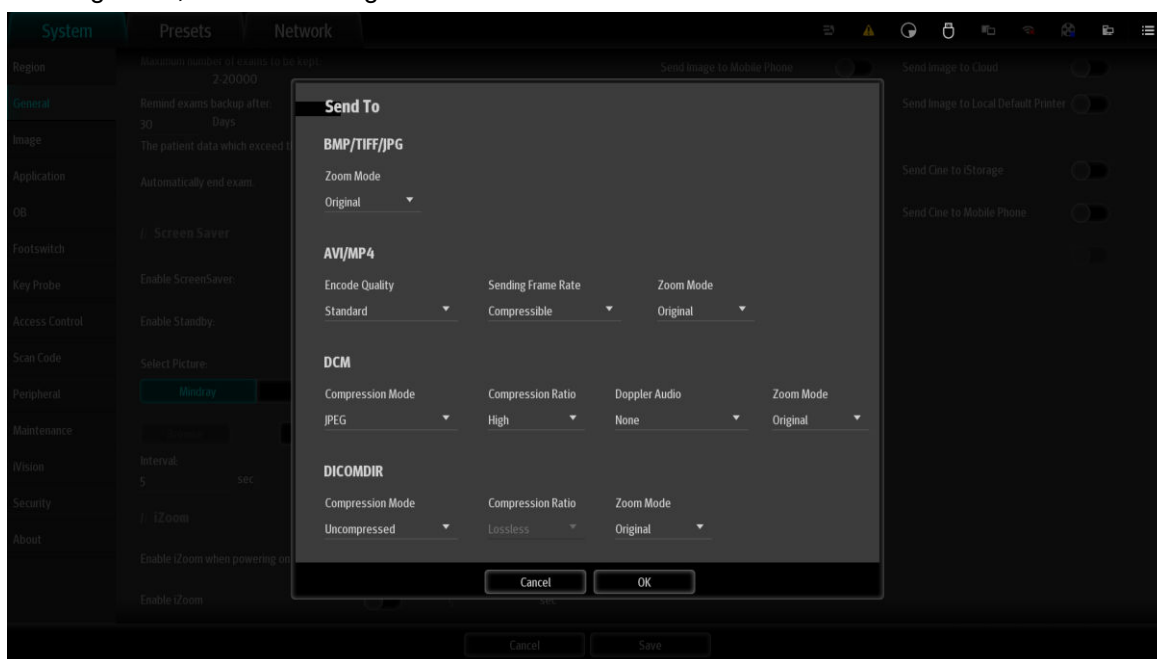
System Presets Network

Region
General
Image
Application
OB
Footswitch
Key Probe
Access Control
Scan Code
Peripheral
Maintenance
iVision
Security
About

Maximum number of exams to be kept
2-20000
Remind exams backup after:
30 Days
The patient data which exceed t
Automatically end exam.
/ Screen Saver
Enable ScreenSaver
Enable Standby
Select Picture
Mindray
Interval
5 sec
/ iZoom
Enable iZoom when powering on
Enable iZoom

Send Image to Mobile Phone
Send Image to Cloud
Send Image to Local Default Printer
Send Cine to iStorage
Send Cine to Mobile Phone

Send To

BMP/TIFF/JPG

Zoom Mode
Original

AVI/MP4

Encode Quality
Standard
Sending Frame Rate
Compressible
Zoom Mode
Original

DCM

Compression Mode
JPEG
Compression Ratio
High
Doppler Audio
None
Zoom Mode
Original

DICOMDIR

Compression Mode
Uncompressed
Compression Ratio
Lossless
Zoom Mode
Original

Cancel OK

Cancel Save